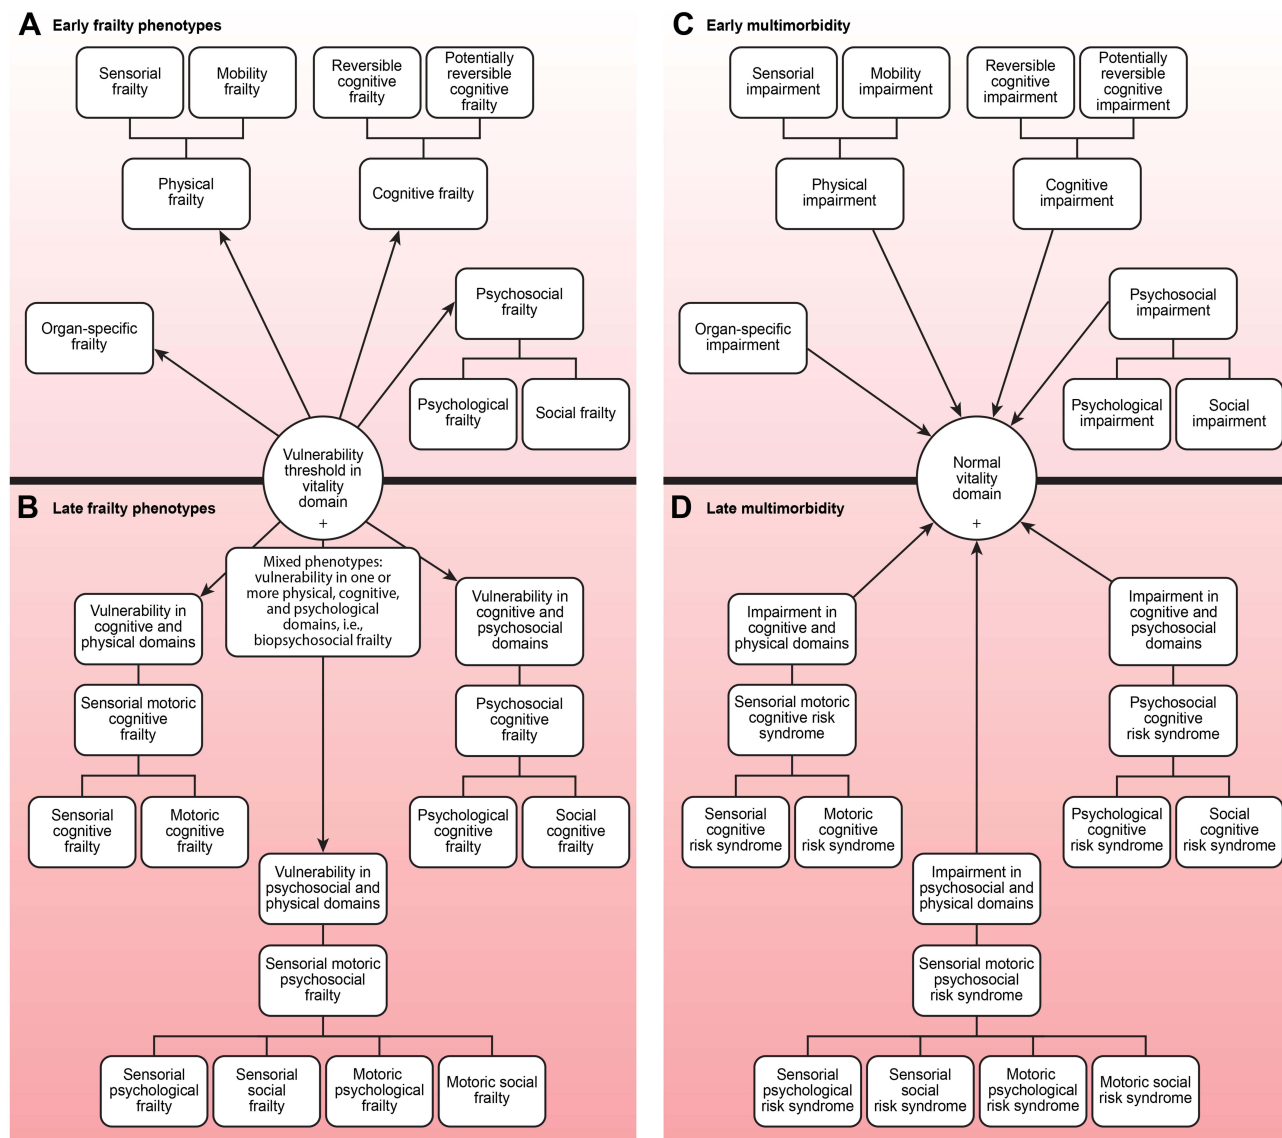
A Early frailty phenotypes

Sensorial frailty

Mobility frailty

Reversible cognitive frailty

Potentially reversible cognitive frailty

Physical frailty

Cognitive frailty

Organ-specific frailty

Psychosocial frailty

Psychological frailty

Social frailty

Vulnerability threshold in vitality domain

+

B Late frailty phenotypes

Mixed phenotypes: vulnerability in one or more physical, cognitive, and psychological domains, i.e., biopsychosocial frailty

Vulnerability in cognitive and physical domains

Vulnerability in cognitive and psychosocial domains

Sensorial motoric cognitive frailty

Psychosocial cognitive frailty

Sensorial cognitive frailty

Motoric cognitive frailty

Psychological cognitive frailty

Social cognitive frailty

Vulnerability in psychosocial and physical domains

Sensorial motoric psychosocial frailty

Sensorial psychological frailty

Sensorial social frailty

Motoric psychological frailty

Motoric social frailty

C Early multimorbidity

Sensorial impairment

Mobility impairment

Reversible cognitive impairment

Potentially reversible cognitive impairment

Physical impairment

Cognitive impairment

Organ-specific impairment

Psychosocial impairment

Psychological impairment

Social impairment

Normal vitality domain

+

D Late multimorbidity

Impairment in cognitive and physical domains

Impairment in cognitive and psychosocial domains

Sensorial motoric cognitive risk syndrome

Psychosocial cognitive risk syndrome

Sensorial cognitive risk syndrome

Motoric cognitive risk syndrome

Psychological cognitive risk syndrome

Social cognitive risk syndrome

Impairment in psychosocial and physical domains

Sensorial motoric psychosocial risk syndrome

Sensorial psychological risk syndrome

Sensorial social risk syndrome

Motoric psychological risk syndrome

Motoric social risk syndrome